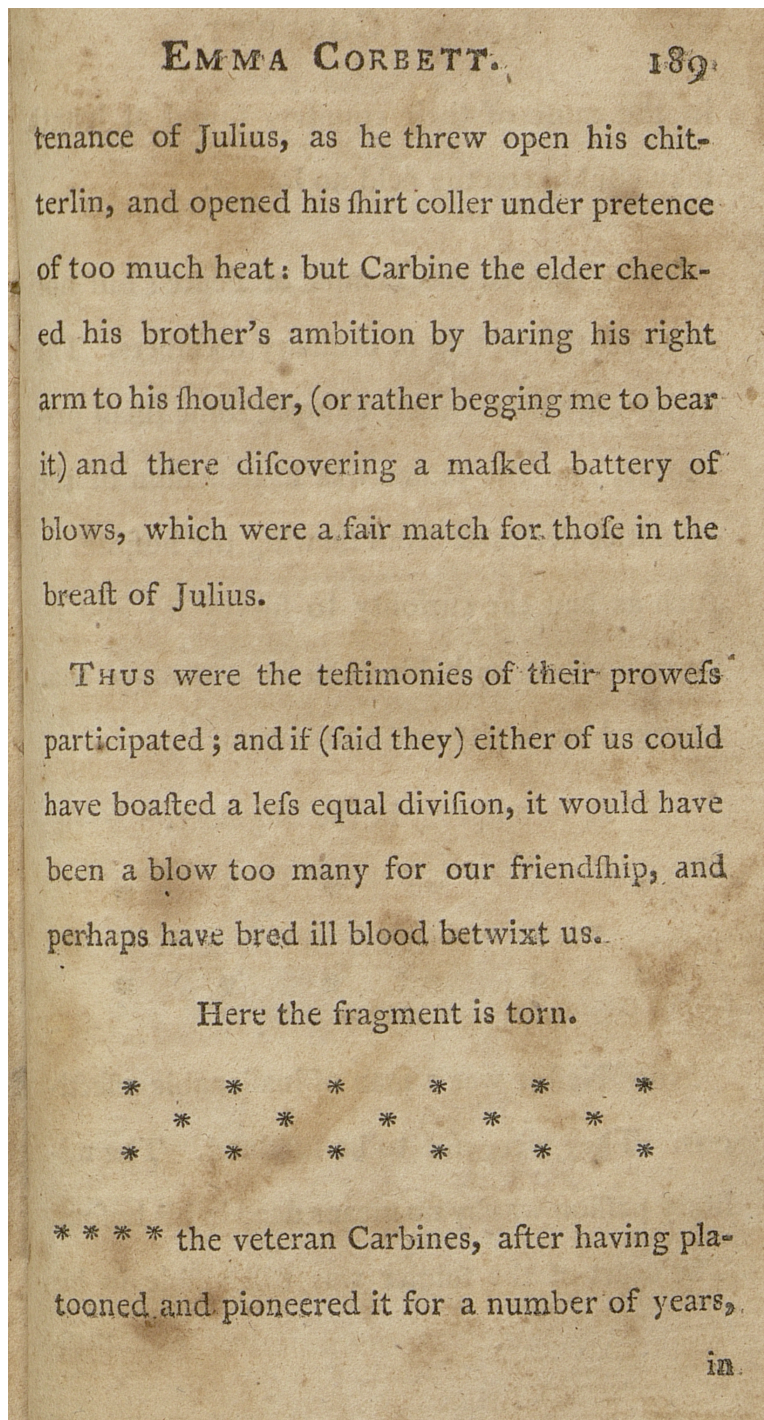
EMMA CORBETT. 189

tenance of Julius, as he threw open his chitterlin, and opened his ſhirt coller under pretence of too much heat: but Carbine the elder checked his brother's ambition by baring his right arm to his ſhoulder, (or rather begging me to bear it) and there diſcovering a maſked battery of blows, which were a fair match for thoſe in the breaſt of Julius.

THUS were the teſtimonies of their proweſs participated; and if (ſaid they) either of us could have boaſted a leſs equal diviſion, it would have been a blow too many for our friendſhip, and perhaps have bred ill blood betwixt us.

Here the fragment is torn.

* * * * * *
* * * * *
* * * * * *

* * * * the veteran Carbines, after having platooned and pioneered it for a number of years,

in